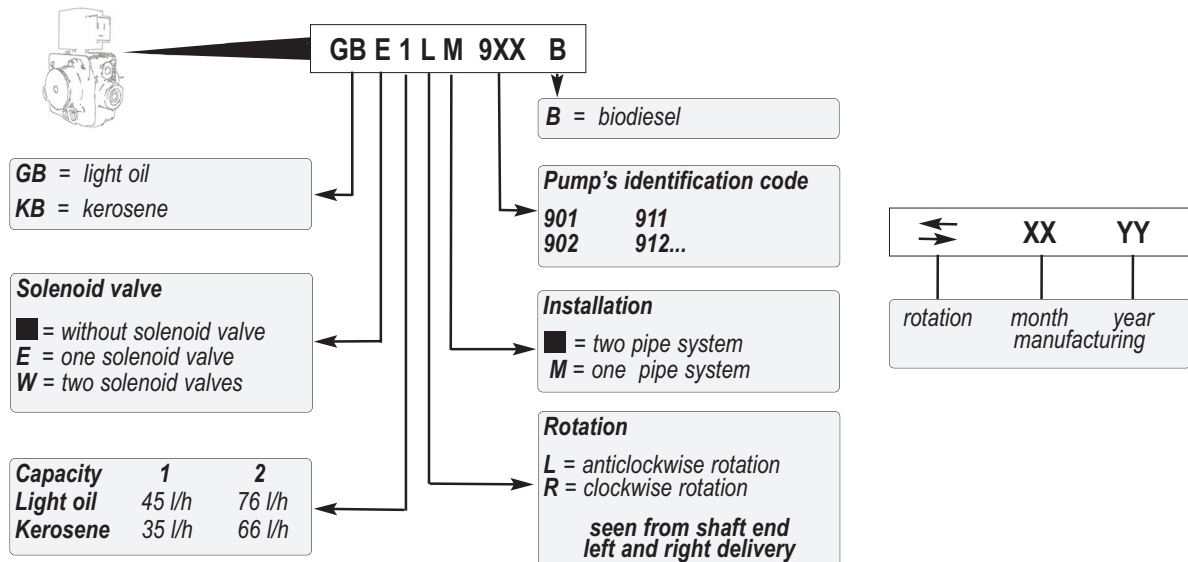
GB E 1 L M 9XX B

B = biodiesel

GB = light oil
KB = kerosene

Pump's identification code
901 911
902 912...

Solenoid valve
■ = without solenoid valve
E = one solenoid valve
W = two solenoid valves

Installation
■ = two pipe system
M = one pipe system

Rotation
L = anticlockwise rotation
R = clockwise rotation

seen from shaft end
left and right delivery

| Capacity | 1 | 2 |
|---|---|---|
| Light oil | 45 l/h | 76 l/h |
| Kerosene | 35 l/h | 66 l/h |

XX YY
rotation month year
manufacturing